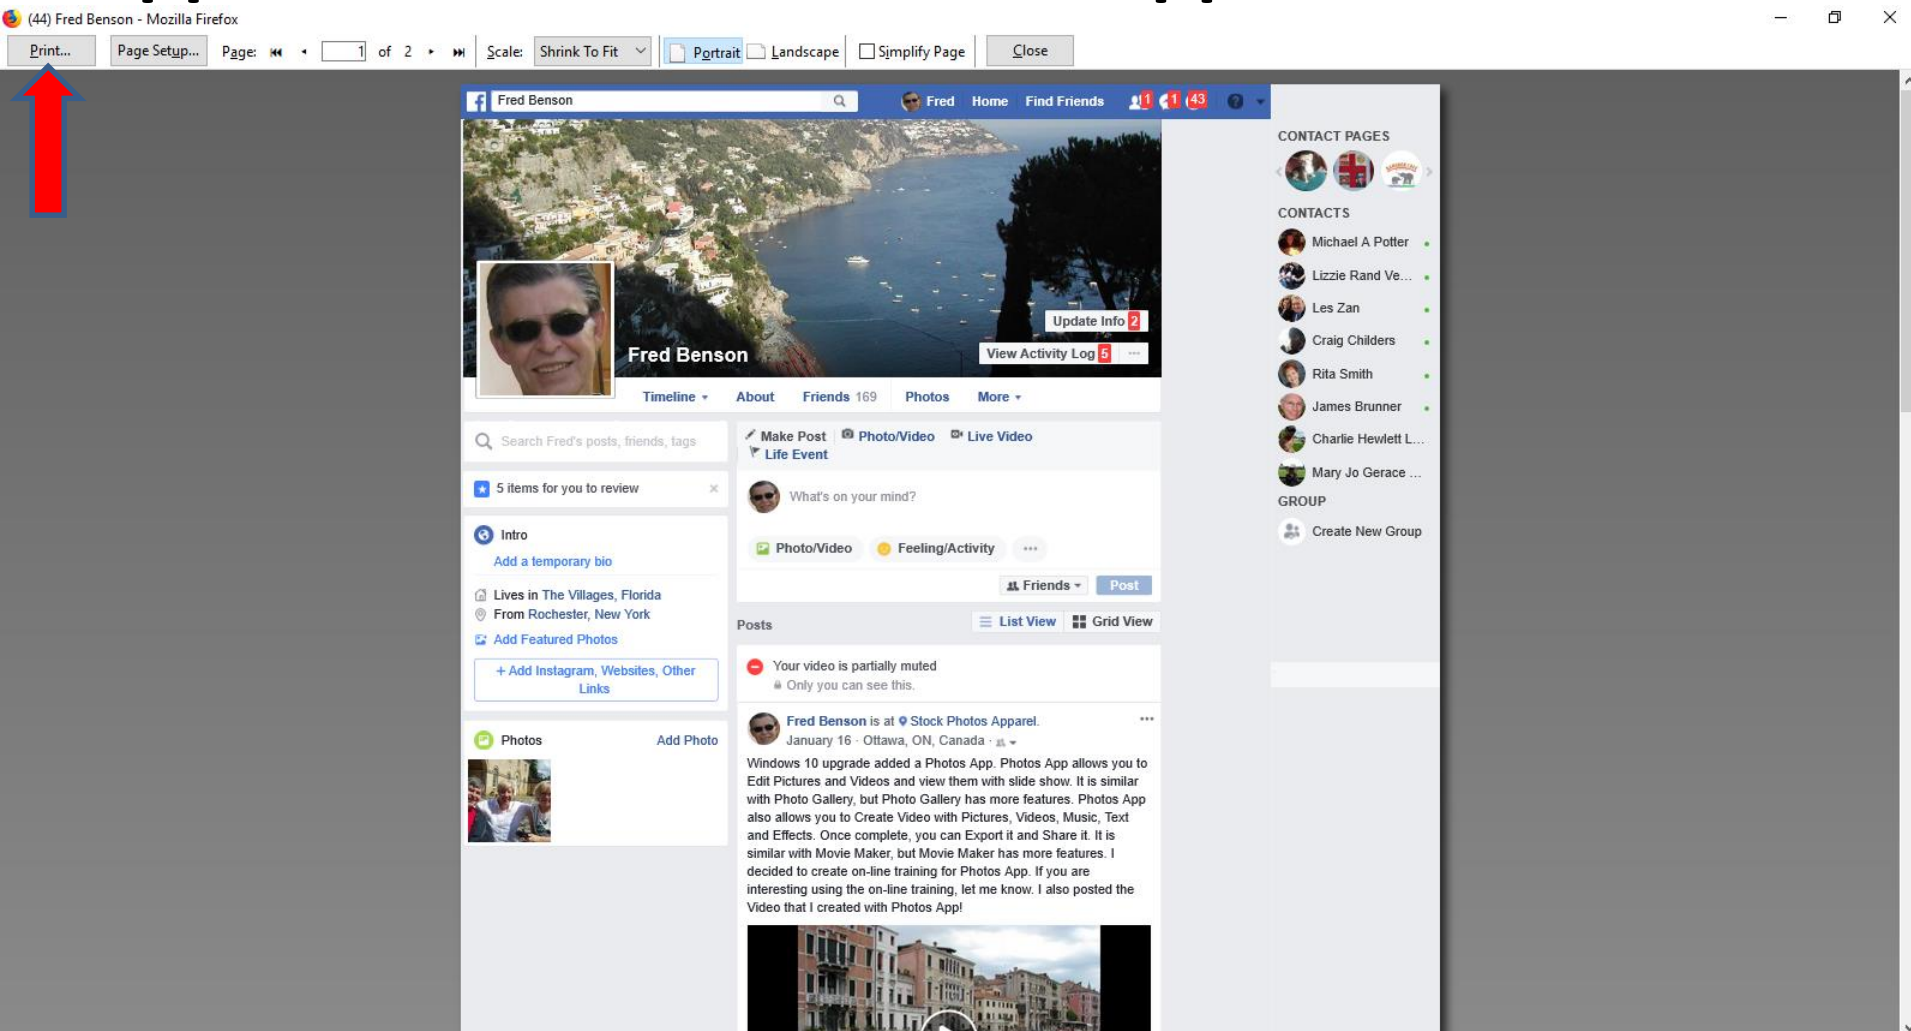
(44) Fred Benson - Mozilla Firefox

Print... Page Setup... Page: 1 of 2 Scale: Shrink To Fit Portrait Landscape Simplify Page Close

Fred Benson Fred Home Find Friends 1 1 43

Update Info 2
View Activity Log 5

Fred Benson

Timeline About Friends 169 Photos More

Search Fred's posts, friends, tags

5 items for you to review

Intro
Add a temporary bio

Lives in The Villages, Florida
From Rochester, New York
Add Featured Photos
+ Add Instagram, Websites, Other Links

Photos Add Photo

Make Post Photo/Video Live Video
Life Event

What's on your mind?

Photo/Video Feeling/Activity ···

Friends Post

Posts List View Grid View

Your video is partially muted
Only you can see this.

Fred Benson is at Stock Photos Apparel.
January 16 · Ottawa, ON, Canada ·

Windows 10 upgrade added a Photos App. Photos App allows you to Edit Pictures and Videos and view them with slide show. It is similar with Photo Gallery, but Photo Gallery has more features. Photos App also allows you to Create Video with Pictures, Videos, Music, Text and Effects. Once complete, you can Export it and Share it. It is similar with Movie Maker, but Movie Maker has more features. I decided to create on-line training for Photos App. If you are interesting using the on-line training, let me know. I also posted the Video that I created with Photos App!

CONTACT PAGES

CONTACTS
Michael A Potter
Lizzie Rand Ve...
Les Zan
Craig Childers
Rita Smith
James Brunner
Charlie Hewlett L...
Mary Jo Gerace ...
GROUP
Create New Group